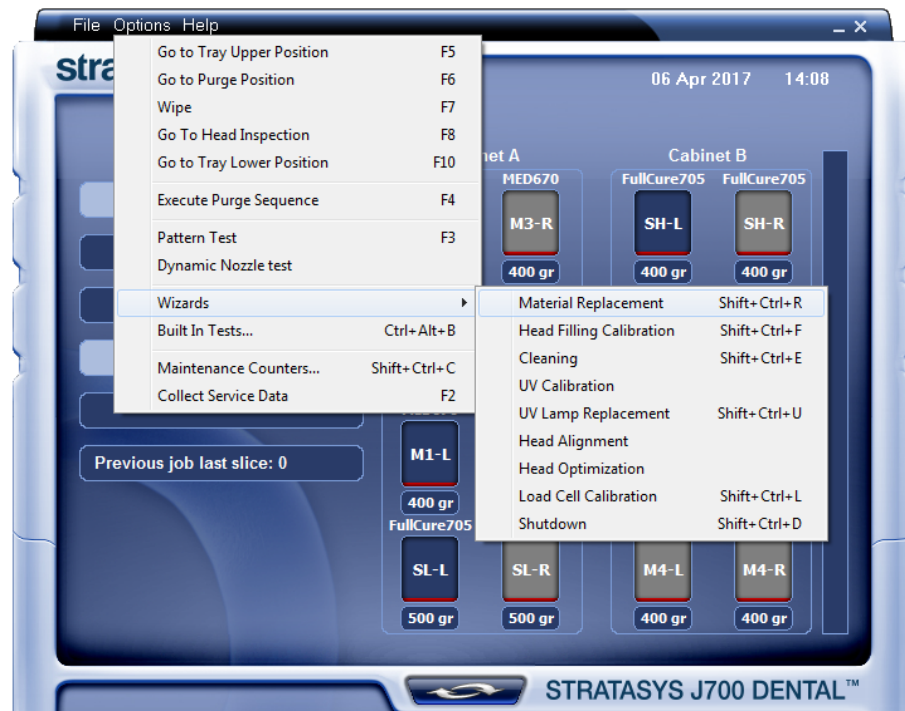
File Options Help

_ ×

stra

06 Apr 2017 14:08

| Go to Tray Upper Position | F5 |
|---|---|
| Go to Purge Position | F6 |
| Wipe | F7 |
| Go To Head Inspection | F8 |
| Go to Tray Lower Position | F10 |
| Execute Purge Sequence | F4 |
| Pattern Test | F3 |
| Dynamic Nozzle test | |
| Wizards | ▸ |
| Built In Tests... | Ctrl+Alt+B |
| Maintenance Counters... | Shift+Ctrl+C |
| Collect Service Data | F2 |

| Material Replacement | Shift+Ctrl+R |
|---|---|
| Head Filling Calibration | Shift+Ctrl+F |
| Cleaning | Shift+Ctrl+E |
| UV Calibration | |
| UV Lamp Replacement | Shift+Ctrl+U |
| Head Alignment | |
| Head Optimization | |
| Load Cell Calibration | Shift+Ctrl+L |
| Shutdown | Shift+Ctrl+D |

net A

MED670

M3-R

400 gr

Cabinet B

FullCure705 FullCure705

SH-L SH-R

400 gr 400 gr

Previous job last slice: 0

M1-L

400 gr

FullCure705

SL-L SL-R M4-L M4-R

500 gr 500 gr 400 gr 400 gr

STRATASYS J700 DENTAL™